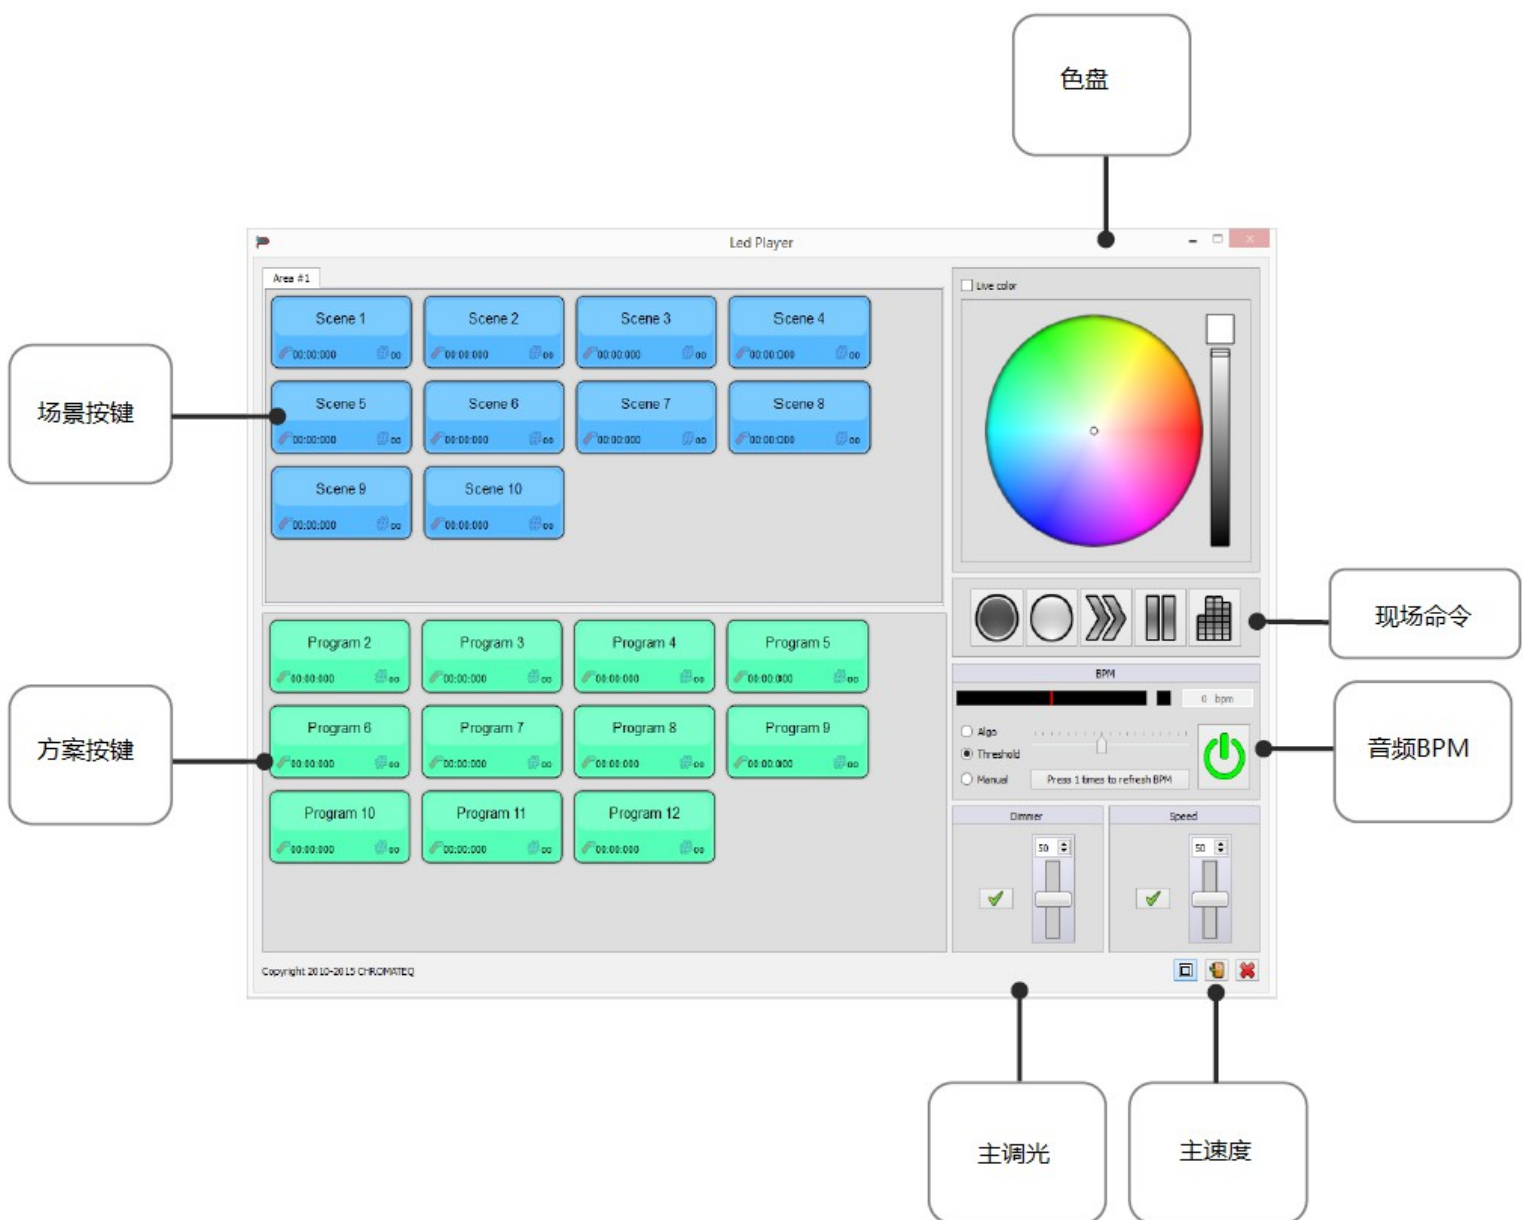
色盘

Led Player

Area #1

Scene 1
00:00:000 00
Scene 2
00:00:000 00
Scene 3
00:00:000 00
Scene 4
00:00:000 00
Scene 5
00:00:000 00
Scene 6
00:00:000 00
Scene 7
00:00:000 00
Scene 8
00:00:000 00
Scene 9
00:00:000 00
Scene 10
00:00:000 00

Live color

场景按键

现场命令

Program 2
00:00:000 00
Program 3
00:00:000 00
Program 4
00:00:000 00
Program 5
00:00:000 00
Program 6
00:00:000 00
Program 7
00:00:000 00
Program 8
00:00:000 00
Program 9
00:00:000 00
Program 10
00:00:000 00
Program 11
00:00:000 00
Program 12
00:00:000 00

方案按键

BPM
0 bpm
Algo
Threshold
Manual
Press 1 times to refresh BPM

音频BPM

Dimmer
50
Speed
50

Copyright 2010-2015 CHROMATEQ

主调光

主速度